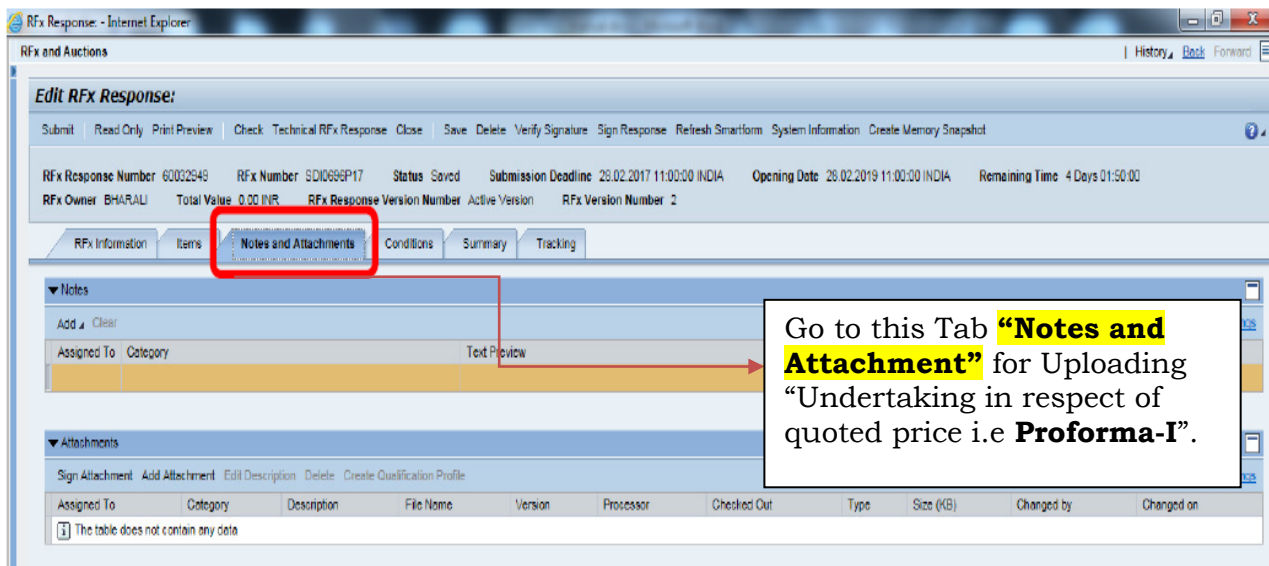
RFx Response: - Internet Explorer

RFx and Auctions

| History Back Forward

Edit RFx Response:

Submit | Read Only Print Preview | Check Technical RFx Response Close | Save Delete Verify Signature Sign Response Refresh Smartform System Information Create Memory Snapshot

RFx Response Number 60032949 RFx Number SDI0696P17 Status Saved Submission Deadline 28.02.2017 11:00:00 INDIA Opening Date 28.02.2019 11:00:00 INDIA Remaining Time 4 Days 01:50:00
RFx Owner BHARALI Total Value 0.00 INR RFx Response Version Number Active Version RFx Version Number 2

RFx Information | Items | Notes and Attachments | Conditions | Summary | Tracking

▼Notes

Add Clear

| Assigned To | Category | Text Preview |
|---|---|---|
| | | |

Go to this Tab **"Notes and Attachment"** for Uploading "Undertaking in respect of quoted price i.e **Proforma-I**".

▼Attachments

Sign Attachment Add Attachment Edit Description Delete Create Qualification Profile

| Assigned To | Category | Description | File Name | Version | Processor | Checked Out | Type | Size (KB) | Changed by | Changed on |
|---|---|---|---|---|---|---|---|---|---|---|
| The table does not contain any data | | | | | | | | | | |